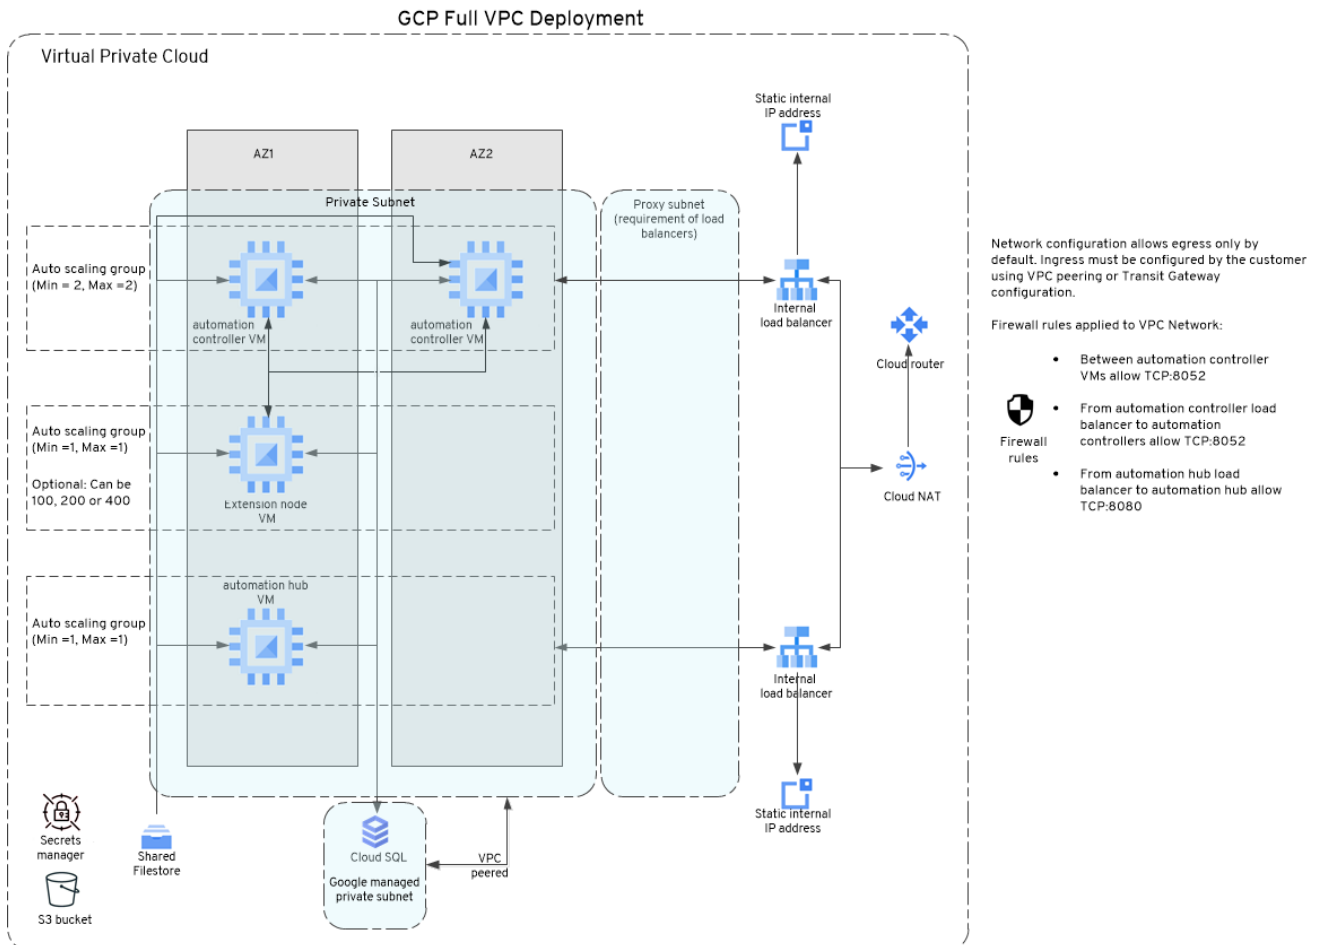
GCP Full VPC Deployment

Virtual Private Cloud

AZ1

AZ2

Private Subnet

Proxy subnet (requirement of load balancers)

Static internal IP address

Auto scaling group (Min = 2, Max =2)

automation controller VM

automation controller VM

Internal load balancer

Cloud router

Auto scaling group (Min =1, Max =1)

Optional: Can be 100, 200 or 400

Extension node VM

Cloud NAT

automation hub VM

Auto scaling group (Min =1, Max =1)

Internal load balancer

Static internal IP address

Secrets manager

Shared Filestore

Cloud SQL

Google managed private subnet

VPC peered

S3 bucket

Network configuration allows egress only by default. Ingress must be configured by the customer using VPC peering or Transit Gateway configuration.

Firewall rules applied to VPC Network:

Firewall rules

• Between automation controller VMs allow TCP:8052

• From automation controller load balancer to automation controllers allow TCP:8052

• From automation hub load balancer to automation hub allow TCP:8080